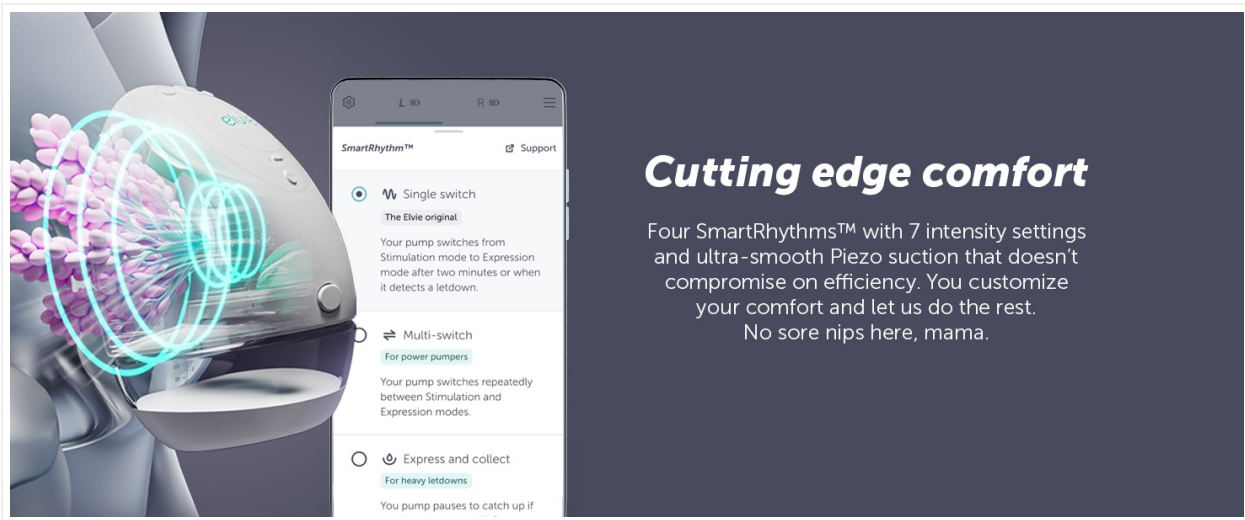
L R

SmartRhythm™

Support

Single switch

The Elvie original

Your pump switches from Stimulation mode to Expression mode after two minutes or when it detects a letdown.

Multi-switch

For power pumpers

Your pump switches repeatedly between Stimulation and Expression modes.

Express and collect

For heavy letdowns

You pump pauses to catch up if

Cutting edge comfort

Four SmartRhythms™ with 7 intensity settings and ultra-smooth Piezo suction that doesn't compromise on efficiency. You customize your comfort and let us do the rest. No sore nips here, mama.